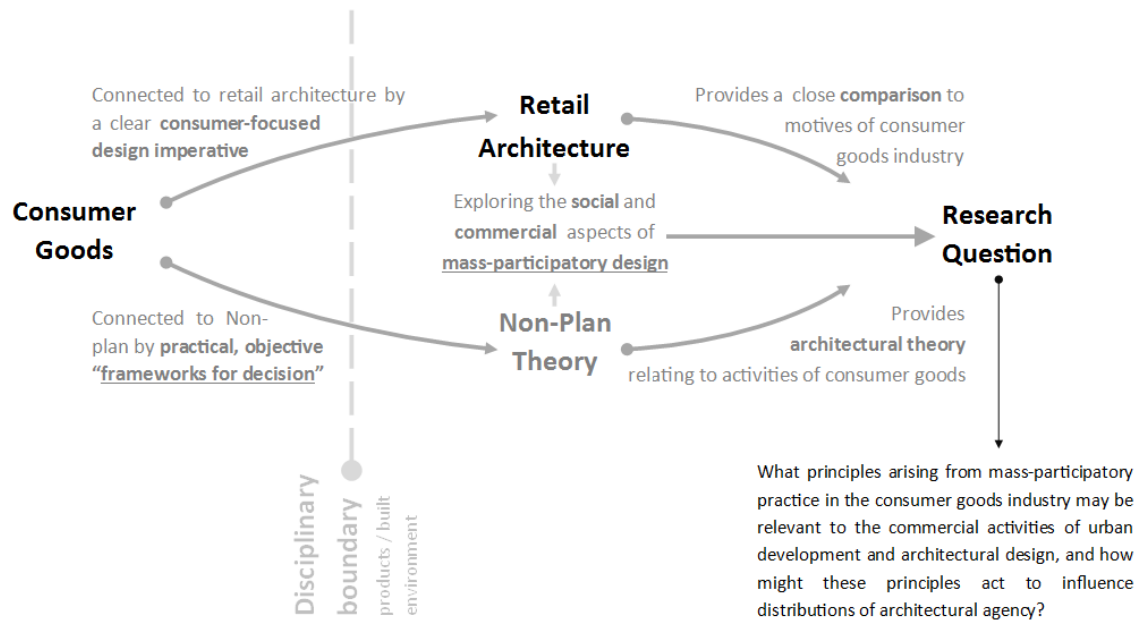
Connected to retail architecture by a clear **consumer-focused design imperative**

Consumer Goods

Connected to Non-plan by **practical, objective "frameworks for decision"**

Disciplinary boundary products / built environment

Retail Architecture

Exploring the **social** and **commercial** aspects of **mass-participatory design**

Non-Plan Theory

Provides a close **comparison** to motives of consumer goods industry

Research Question

Provides **architectural theory** relating to activities of consumer goods

What principles arising from mass-participatory practice in the consumer goods industry may be relevant to the commercial activities of urban development and architectural design, and how might these principles act to influence distributions of architectural agency?